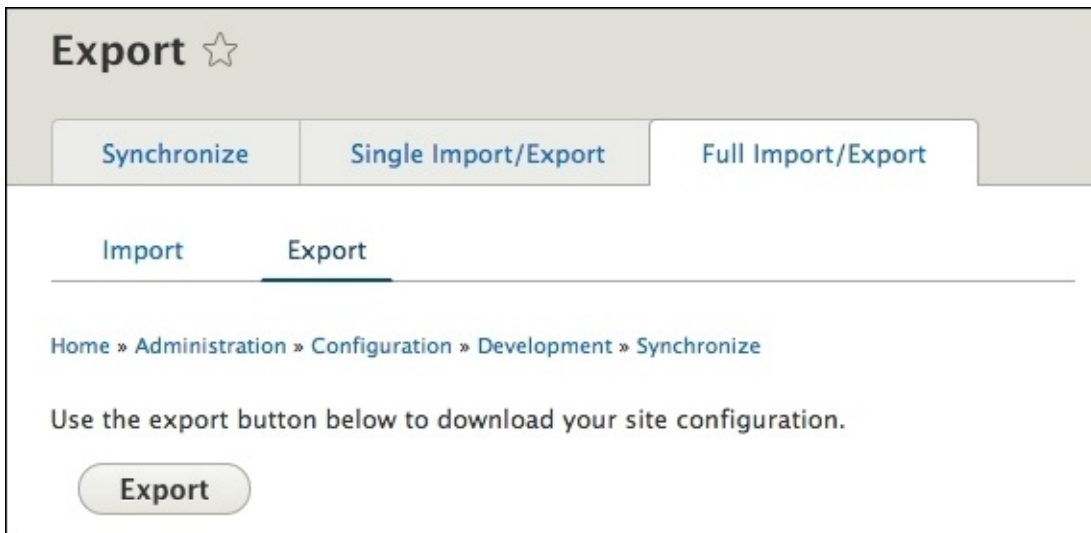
Export ☆

Synchronize

Single Import/Export

Full Import/Export

Import

Export

Home » Administration » Configuration » Development » Synchronize

Use the export button below to download your site configuration.

Export